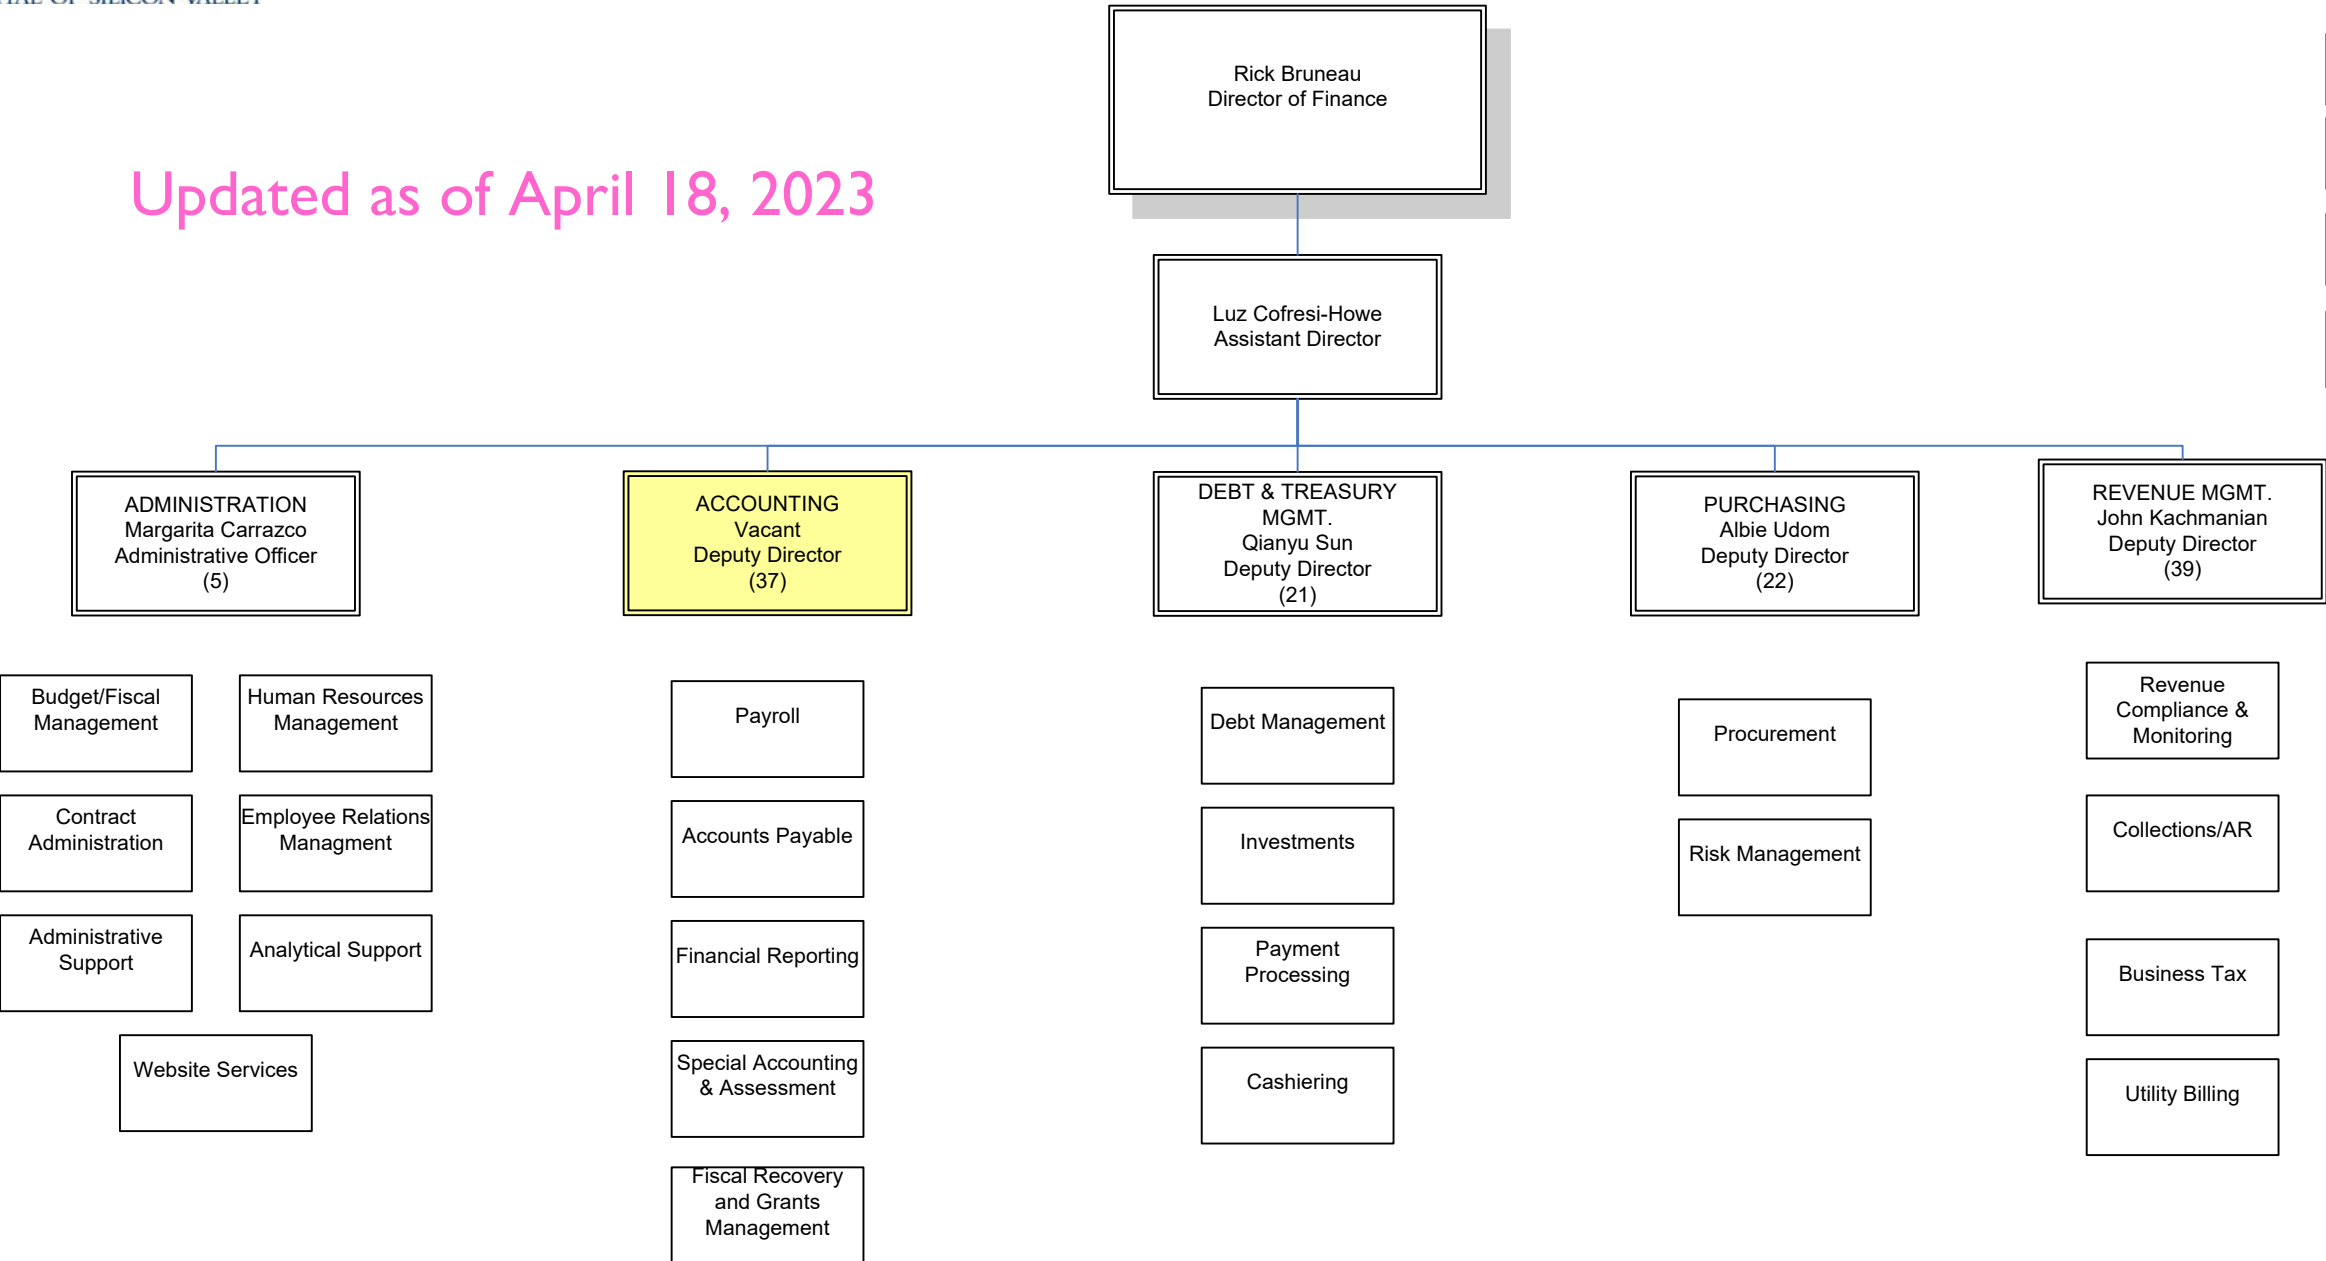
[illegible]

Updated as of April 18, 2023

Rick Bruneau
Director of Finance

Luz Cofresi-Howe
Assistant Director

ADMINISTRATION
Margarita Carrazco
Administrative Officer
(5)

ACCOUNTING
Vacant
Deputy Director
(37)

DEBT & TREASURY MGMT.
Qianyu Sun
Deputy Director
(21)

PURCHASING
Albie Udom
Deputy Director
(22)

REVENUE MGMT.
John Kachmanian
Deputy Director
(39)

Budget/Fiscal Management

Human Resources Management

Contract Administration

Employee Relations Managment

Administrative Support

Analytical Support

Website Services

Payroll

Accounts Payable

Financial Reporting

Special Accounting & Assessment

Fiscal Recovery and Grants Management

Debt Management

Investments

Payment Processing

Cashiering

Procurement

Risk Management

Revenue Compliance & Monitoring

Collections/AR

Business Tax

Utility Billing